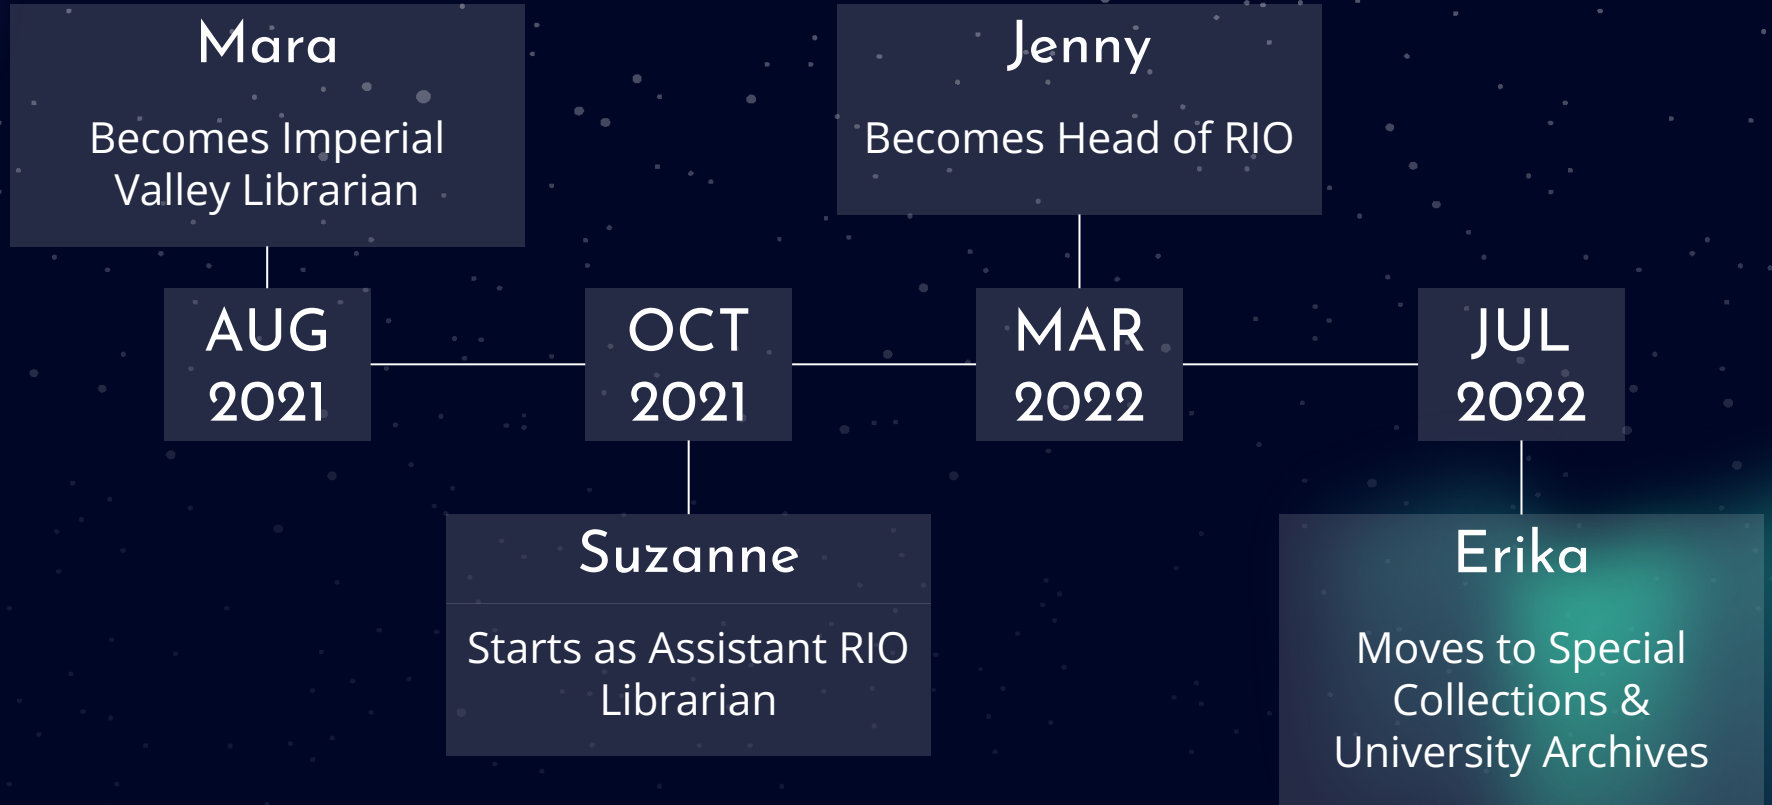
Mara

Becomes Imperial Valley Librarian

Jenny

Becomes Head of RIO

AUG 2021

OCT 2021

MAR 2022

JUL 2022

Suzanne

Starts as Assistant RIO Librarian

Erika

Moves to Special Collections & University Archives